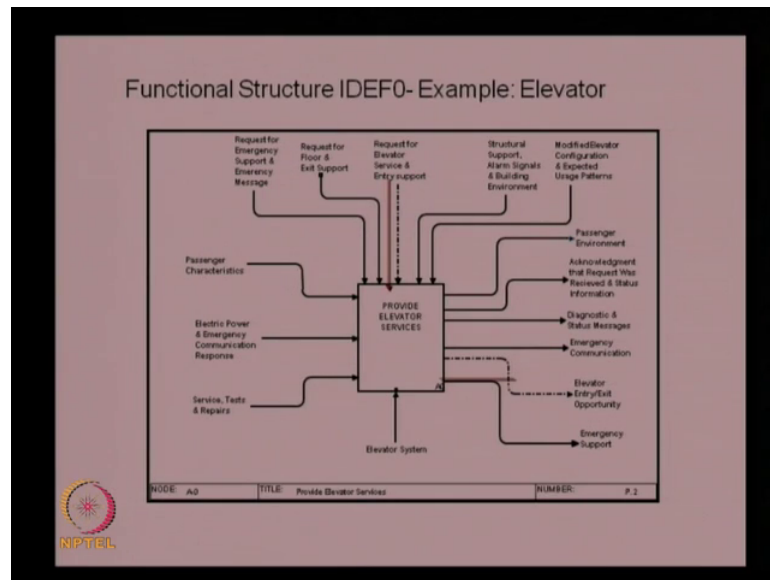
Functional Structure IDEF0- Example: Elevator

Request for Emergency Support & Emerency Message

Request for Floor & Exit Support

Request for Elevator Service & Entry support

Structural Support, Alarm Signals & Building Environment

Modified Elevator Configuration & Expected Usage Patterns

Passenger Characteristics

Electric Power & Emergency Communication Response

Service, Tests & Repairs

PROVIDE ELEVATOR SERVICES

A0

Passenger Environment

Acknowledgment that Request Was Recieved & Status Information

Diagnostic & Status Messages

Emergency Communication

Elevator Entry/Exit Opportunity

Emergency Support

Elevator System

| NODE: A0 | TITLE: Provide Elevator Services | NUMBER: P.2 |
|---|---|---|

NPTEL